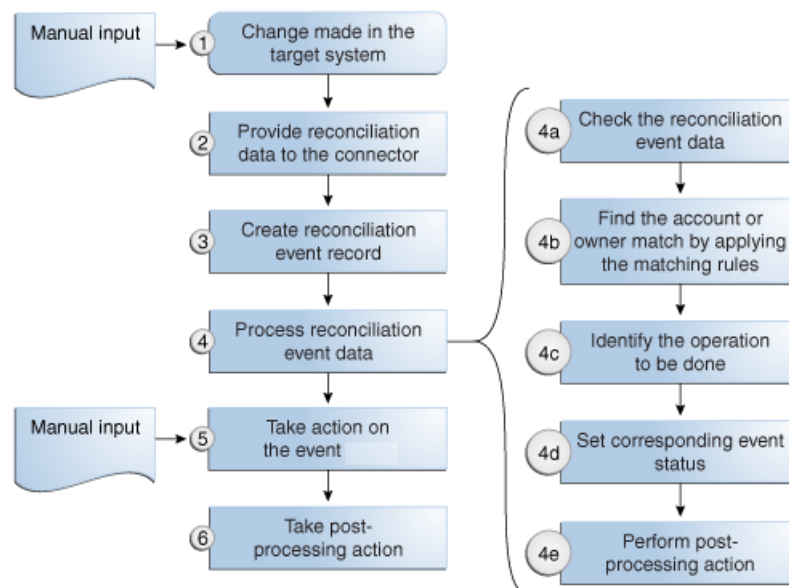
Manual input

1 Change made in the target system

2 Provide reconciliation data to the connector

3 Create reconciliation event record

4 Process reconciliation event data

Manual input

5 Take action on the event

6 Take post-processing action

4a Check the reconciliation event data

4b Find the account or owner match by applying the matching rules

4c Identify the operation to be done

4d Set corresponding event status

4e Perform post-processing action